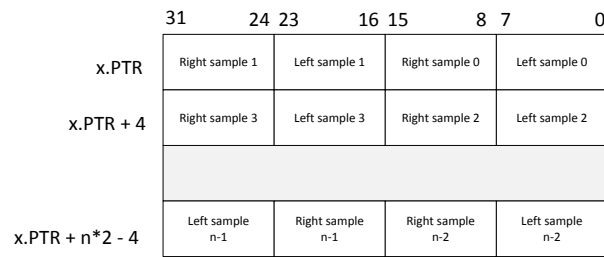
| | 31 24 | 23 16 | 15 8 | 7 0 |
|---|---|---|---|---|
| x.PTR | Right sample 1 | Left sample 1 | Right sample 0 | Left sample 0 |
| x.PTR + 4 | Right sample 3 | Left sample 3 | Right sample 2 | Left sample 2 |
| | | | | |
| x.PTR + n*2 - 4 | Left sample n-1 | Right sample n-1 | Right sample n-2 | Left sample n-2 |